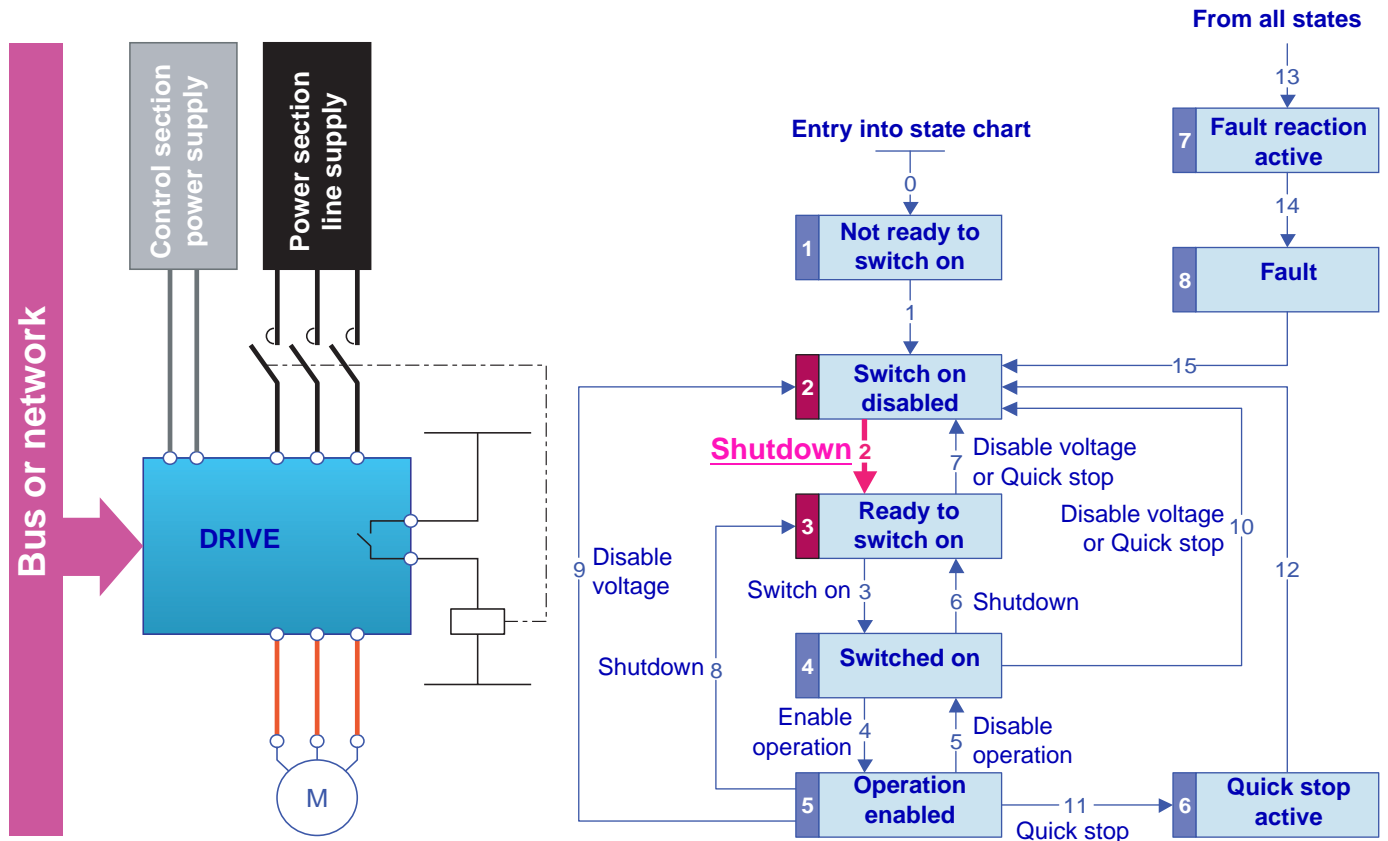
Bus or network

Control section power supply

Power section line supply

DRIVE

M

From all states

13

7 Fault reaction active

14

8 Fault

Entry into state chart

0

1 Not ready to switch on

1

2 Switch on disabled

15

Shutdown 2

7 Disable voltage or Quick stop

3 Ready to switch on

Disable voltage or Quick stop 10

9 Disable voltage

12

Switch on 3

6 Shutdown

4 Switched on

Shutdown 8

Enable operation 4

5 Disable operation

5 Operation enabled

11

Quick stop

6 Quick stop active